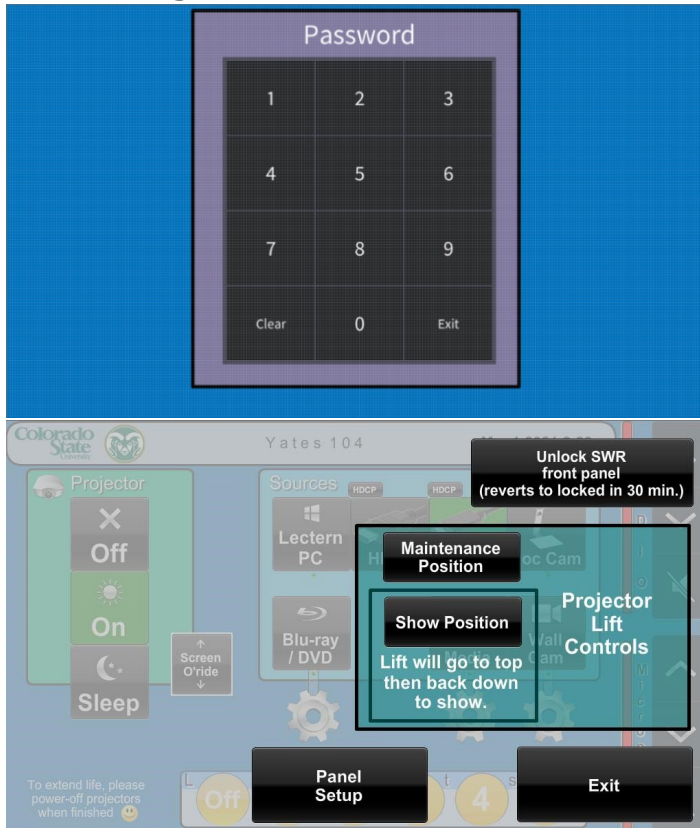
Password

| 1 | 2 | 3 |
|---|---|---|
| 4 | 5 | 6 |
| 7 | 8 | 9 |
| Clear | 0 | Exit |

Colorado State University

Yates 104

Unlock SWR front panel (reverts to locked in 30 min.)

Projector

Off

On

Sleep

Screen O'ride

Sources

HDCP

HDCP

Lectern PC

Blu-ray / DVD

Maintenance Position

Show Position

Lift will go to top then back down to show.

Projector Lift Controls

To extend life, please power-off projectors when finished

Panel Setup

Exit

Off

4